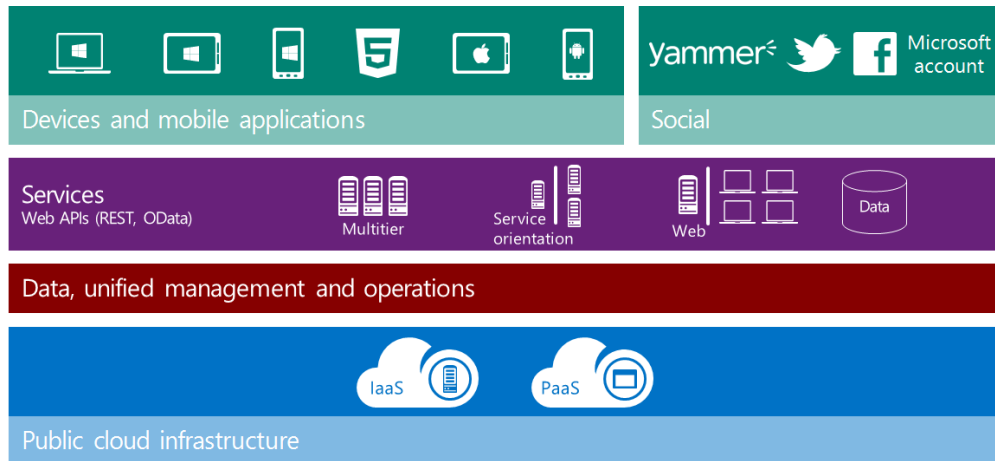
Devices and mobile applications

yammer

Microsoft account

Social

Services
Web APIs (REST, OData)

Multitier

Service orientation

Web

Data

Data, unified management and operations

IaaS

PaaS

Public cloud infrastructure